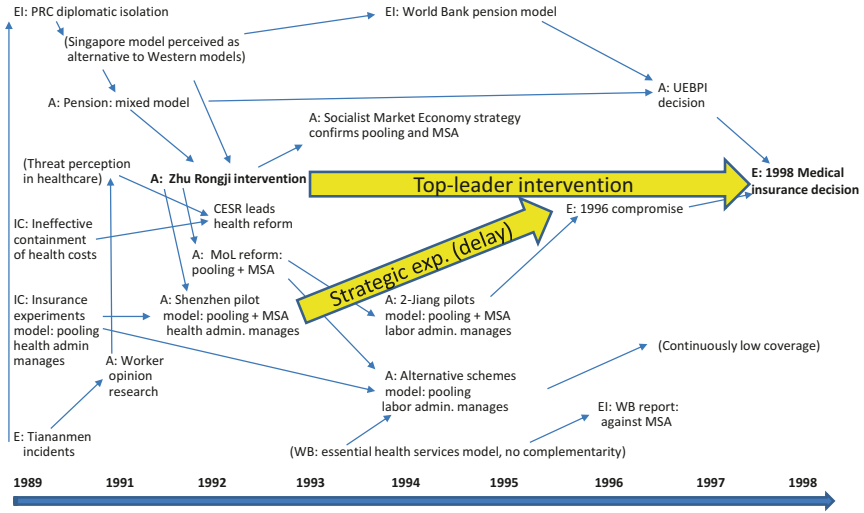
EI: PRC diplomatic isolation

(Singapore model perceived as alternative to Western models)

EI: World Bank pension model

A: Pension: mixed model

A: UEBPI decision

A: Socialist Market Economy strategy confirms pooling and MSA

(Threat perception in healthcare)

A: Zhu Rongji intervention

Top-leader intervention

E: 1998 Medical insurance decision

CESR leads health reform

IC: Ineffective containment of health costs

E: 1996 compromise

A: MoL reform: pooling + MSA

Strategic exp. (delay)

IC: Insurance experiments model: pooling health admin manages

A: Shenzhen pilot model: pooling + MSA health admin. manages

A: 2-Jiang pilots model: pooling + MSA labor admin. manages

A: Worker opinion research

(Continuously low coverage)

A: Alternative schemes model: pooling labor admin. manages

E: Tiananmen incidents

EI: WB report: against MSA

(WB: essential health services model, no complementarity)

1989 1991 1992 1993 1994 1995 1996 1997 1998